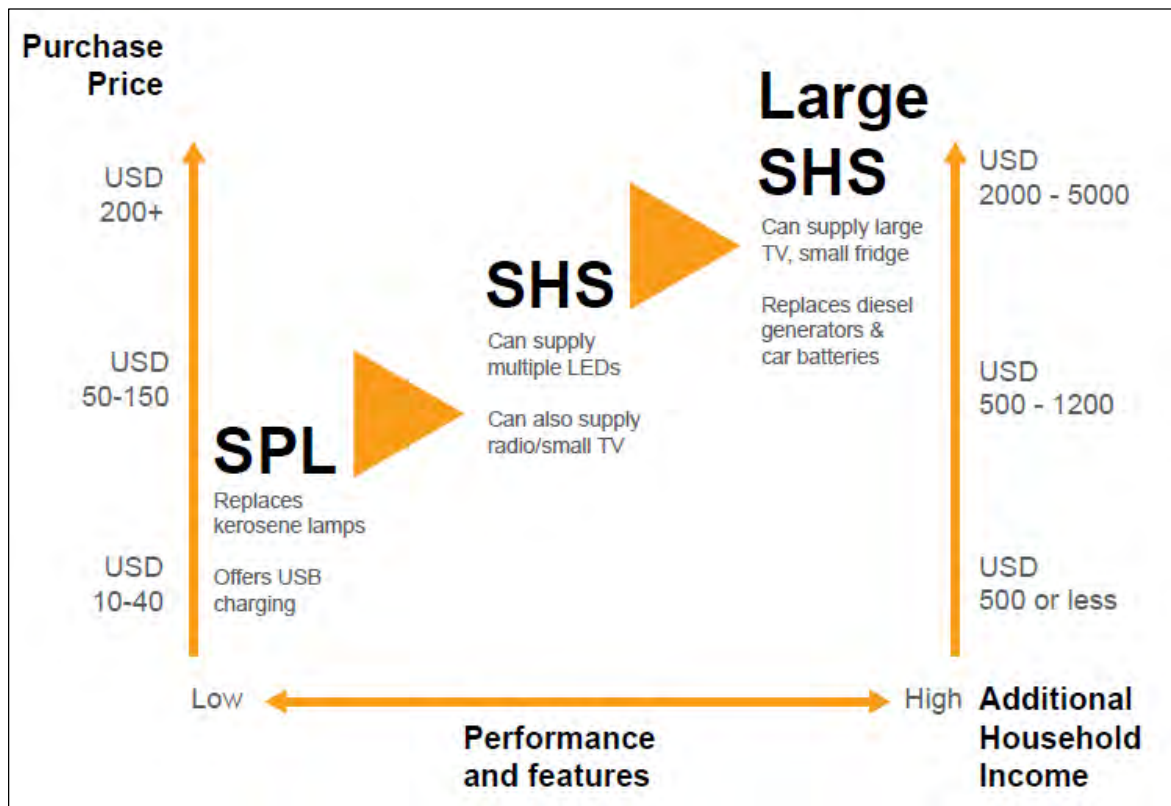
Purchase Price

USD 200+

USD 50-150

USD 10-40

SPL

Replaces kerosene lamps

Offers USB charging

SHS

Can supply multiple LEDs

Can also supply radio/small TV

Large SHS

Can supply large TV, small fridge

Replaces diesel generators & car batteries

USD 2000 - 5000

USD 500 - 1200

USD 500 or less

Low

High

Performance and features

Additional Household Income